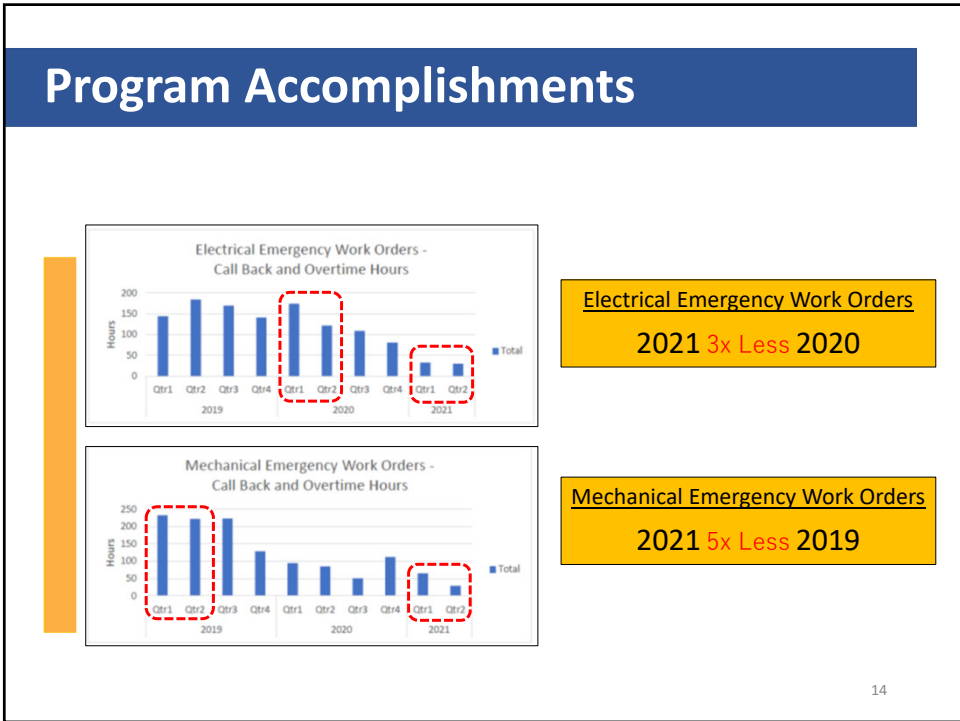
Program Accomplishments

Electrical Emergency Work Orders - Call Back and Overtime Hours

200
150
100
50
0

Hours

Qtr1 Qtr2 Qtr3 Qtr4 Qtr1 Qtr2 Qtr3 Qtr4 Qtr1 Qtr2
2019 2020 2021

Total

Mechanical Emergency Work Orders - Call Back and Overtime Hours

250
200
150
100
50
0

Hours

Qtr1 Qtr2 Qtr3 Qtr4 Qtr1 Qtr2 Qtr3 Qtr4 Qtr1 Qtr2
2019 2020 2021

Total

Electrical Emergency Work Orders

2021 3x Less 2020

Mechanical Emergency Work Orders

2021 5x Less 2019

14